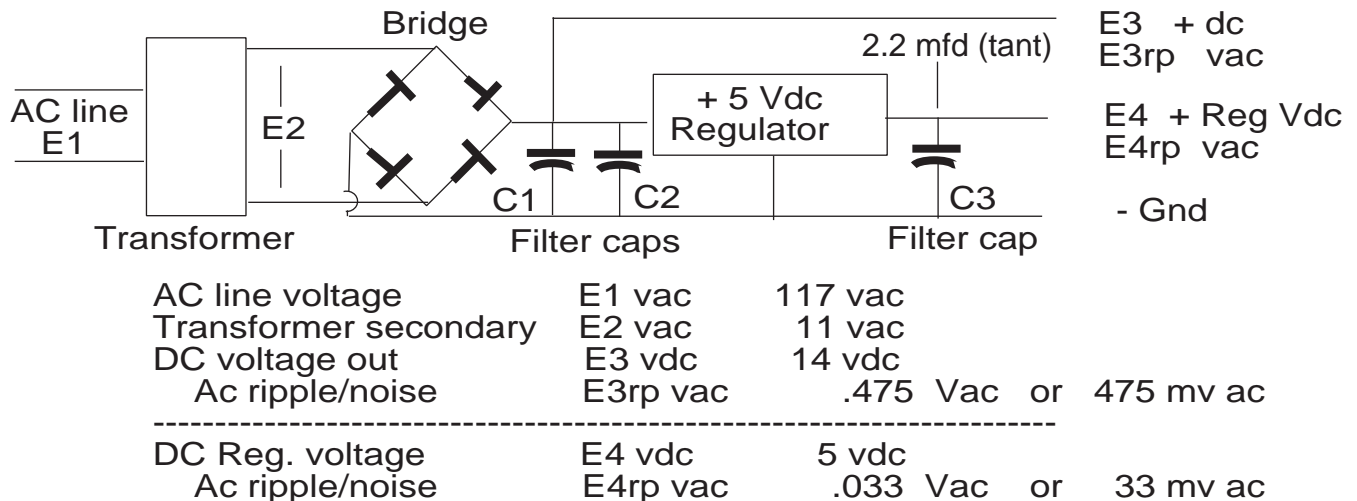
Bridge

E3 + dc
E3rp vac

2.2 mfd (tant)

AC line
E1

E2

+ 5 Vdc
Regulator

E4 + Reg Vdc
E4rp vac

C1

C2

C3

- Gnd

Transformer

Filter caps

Filter cap

| | | |
|---|---|---|
| AC line voltage | E1 vac | 117 vac |
| Transformer secondary | E2 vac | 11 vac |
| DC voltage out | E3 vdc | 14 vdc |
| Ac ripple/noise | E3rp vac | .475 Vac or 475 mv ac |

------------------------------------------------------------------------

| | | |
|---|---|---|
| DC Reg. voltage | E4 vdc | 5 vdc |
| Ac ripple/noise | E4rp vac | .033 Vac or 33 mv ac |